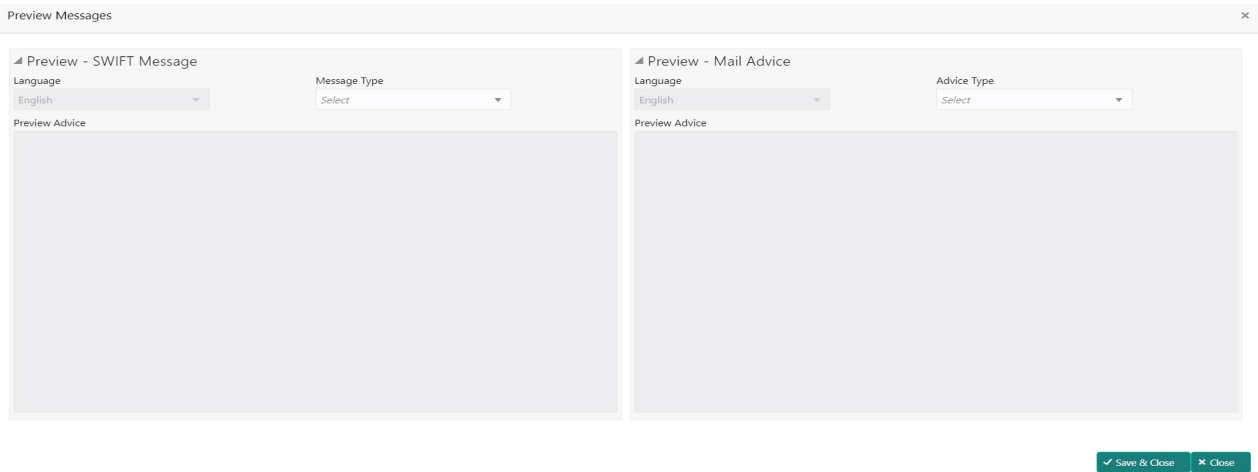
Preview Messages

×

◢ Preview - SWIFT Message

Language

English

Message Type

Select

Preview Advice

◢ Preview - Mail Advice

Language

English

Advice Type

Select

Preview Advice

✓ Save & Close

× Close